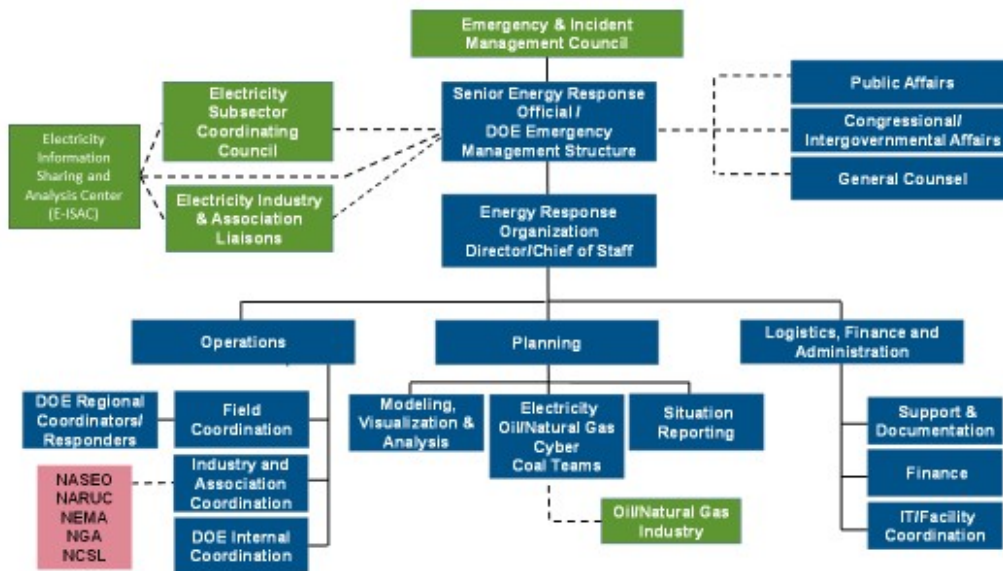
Emergency & Incident Management Council

Electricity Subsector Coordinating Council

Senior Energy Response Official / DOE Emergency Management Structure

Public Affairs

Congressional/ Intergovernmental Affairs

General Counsel

Electricity Information Sharing and Analysis Center (E-ISAC)

Electricity Industry & Association Liaisons

Energy Response Organization Director/Chief of Staff

Operations

Planning

Logistics, Finance and Administration

DOE Regional Coordinators/ Responders

Field Coordination

Modeling, Visualization & Analysis

Electricity Oil/Natural Gas Cyber Coal Teams

Situation Reporting

Support & Documentation

NASEO
NARUC
NEMA
NGA
NCSL

Industry and Association Coordination

Finance

Oil/Natural Gas Industry

DOE Internal Coordination

IT/Facility Coordination